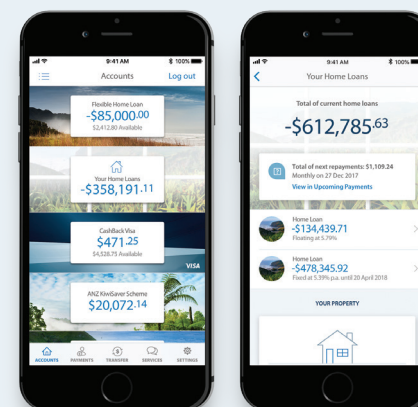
9:41 AM
100%
Accounts
Log out

Flexible Home Loan
-$85,000.00
$2,412.80 Available

Your Home Loans
-$358,191.11

CashBack Visa
$471.25
$4,528.75 Available
VISA

ANZ KiwiSaver Scheme
$20,072.14

ACCOUNTS
PAYMENTS
TRANSFER
SERVICES
SETTINGS

9:41 AM
100%
Your Home Loans

Total of current home loans
-$612,785.63

Total of next repayments: $1,109.24
Monthly on 27 Dec 2017
View in Upcoming Payments

Home Loan
-$134,439.71
Floating at 5.79%

Home Loan
-$478,345.92
Fixed at 5.39% p.a. until 20 April 2018

YOUR PROPERTY